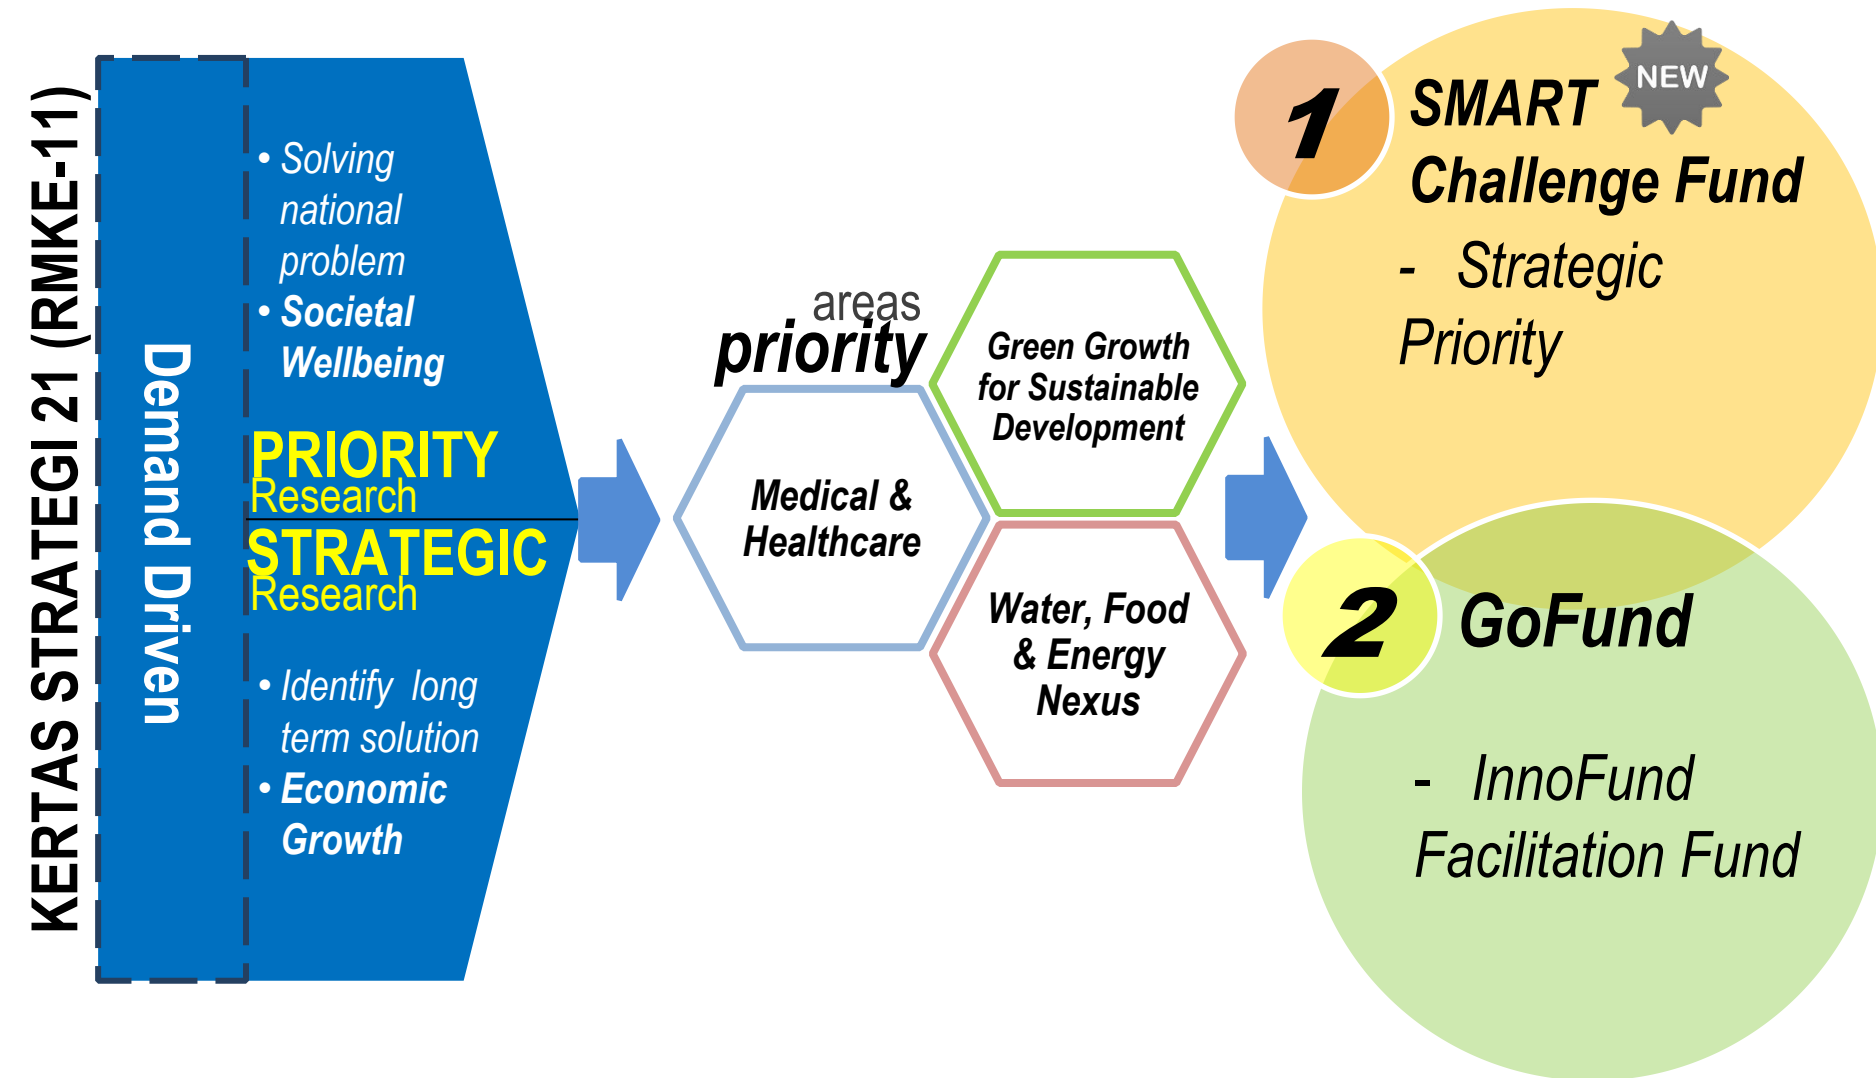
KERTAS STRATEGI 21 (RMKE-11)

Demand Driven

• Solving national problem
• Societal Wellbeing

PRIORITY Research

STRATEGIC Research

• Identify long term solution
• Economic Growth

areas
priority

Medical & Healthcare

Green Growth for Sustainable Development

Water, Food & Energy Nexus

1

SMART

NEW

Challenge Fund

- Strategic Priority

2

GoFund

- InnoFund Facilitation Fund